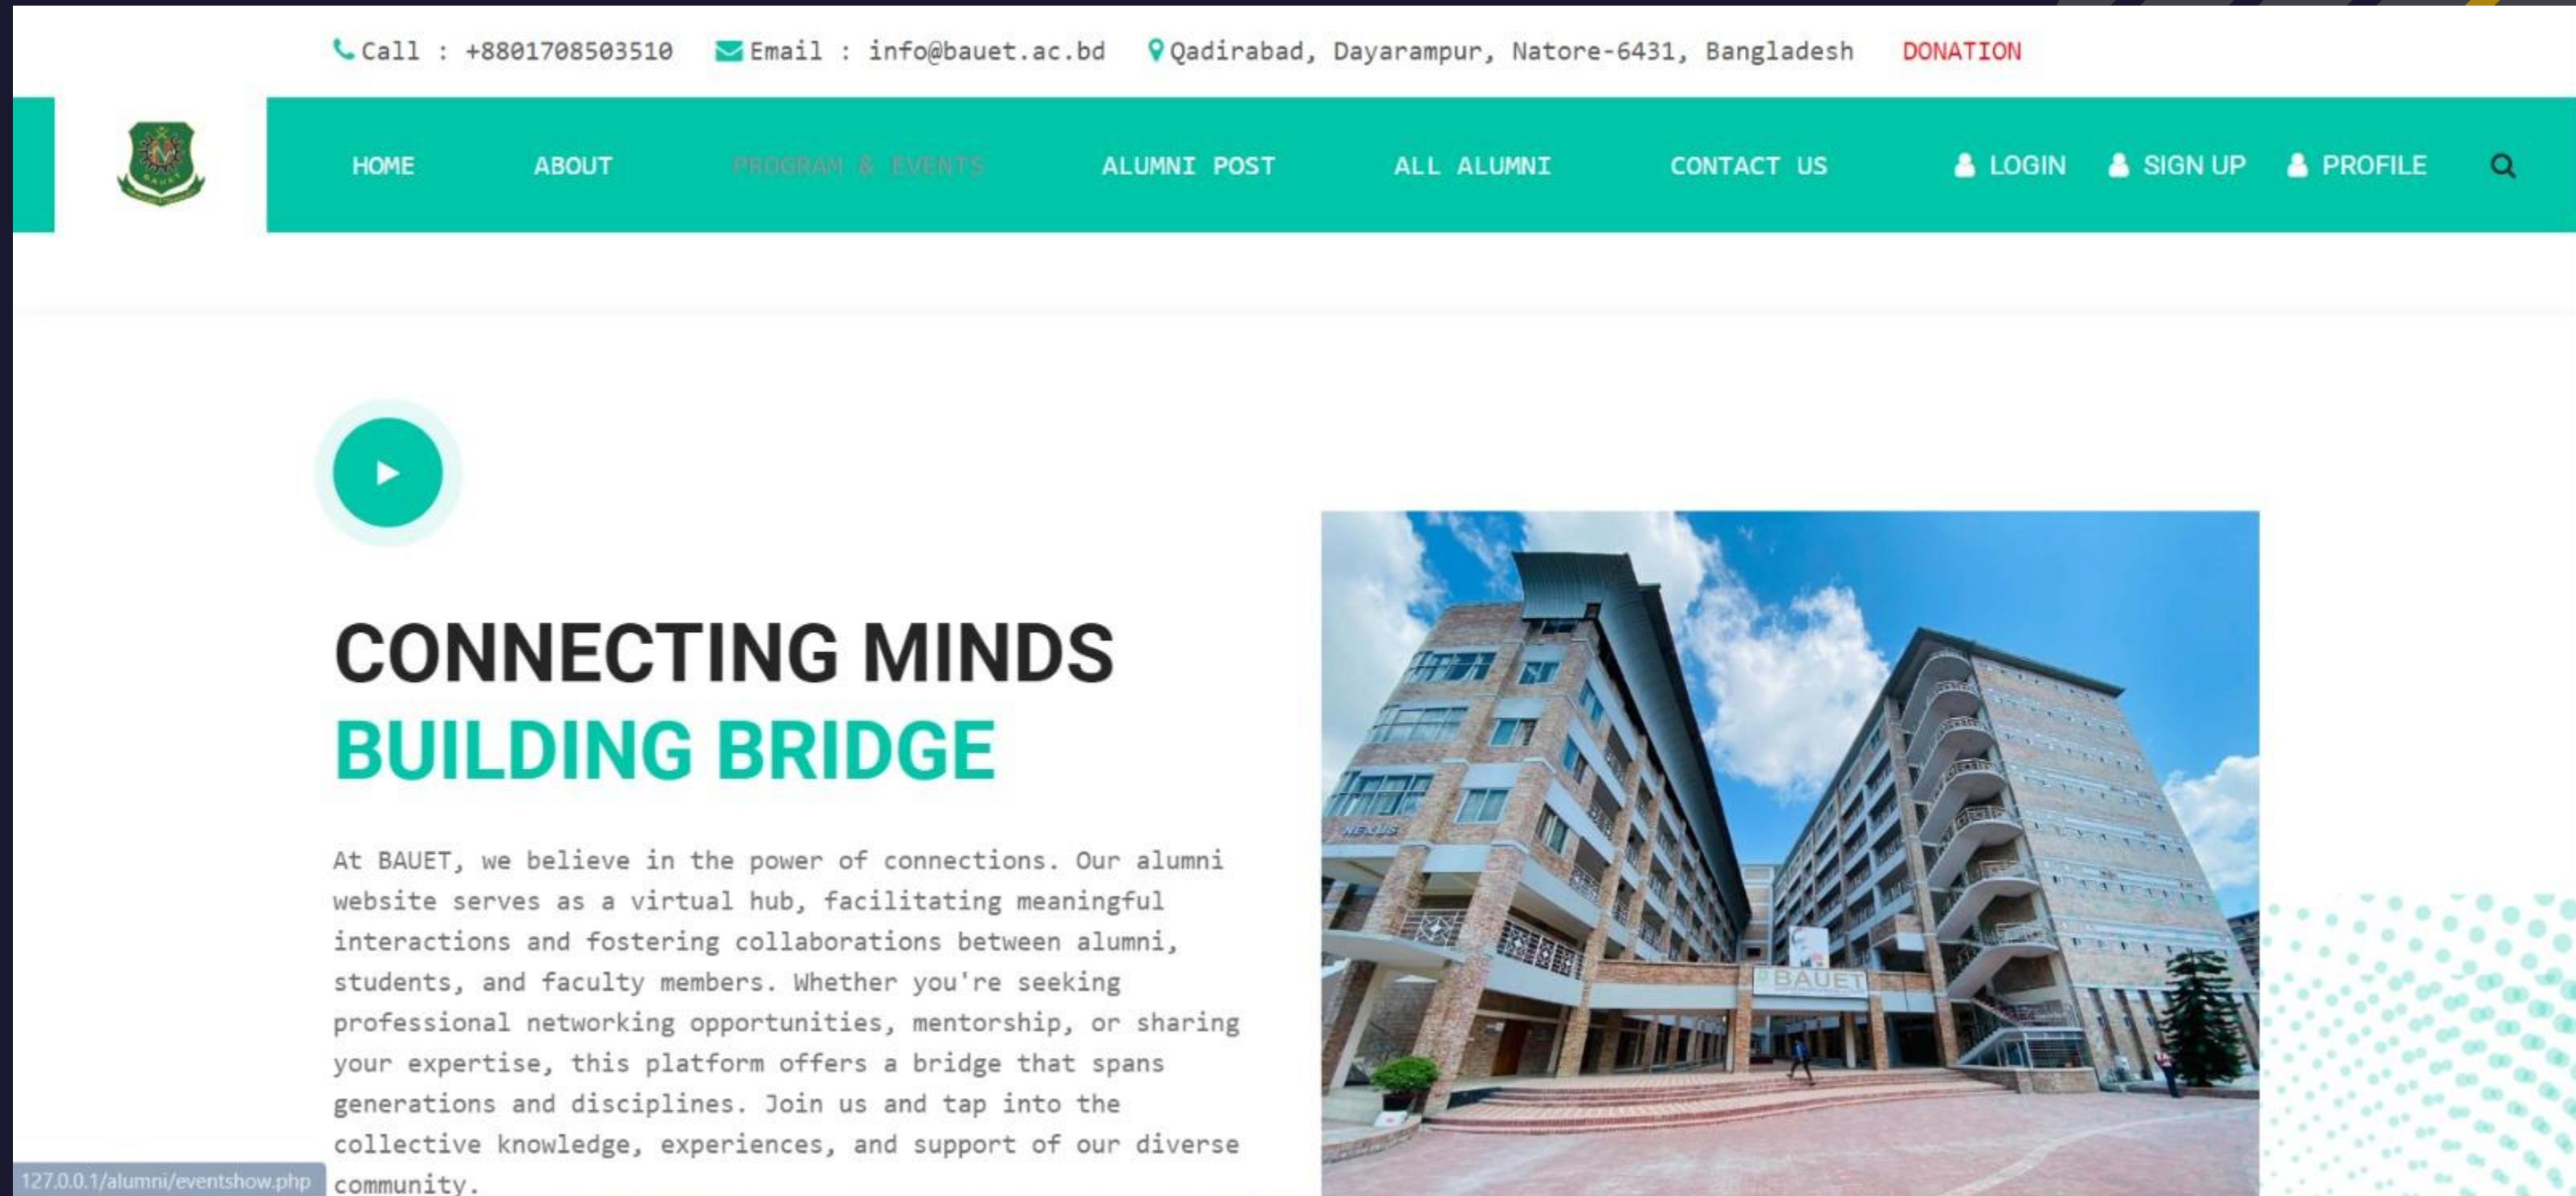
Call : +8801708503510 Email : info@bauet.ac.bd Qadirabad, Dayarampur, Natore-6431, Bangladesh DONATION

HOME ABOUT PROGRAM & EVENTS ALUMNI POST ALL ALUMNI CONTACT US LOGIN SIGN UP PROFILE

CONNECTING MINDS
BUILDING BRIDGE

At BAUET, we believe in the power of connections. Our alumni website serves as a virtual hub, facilitating meaningful interactions and fostering collaborations between alumni, students, and faculty members. Whether you're seeking professional networking opportunities, mentorship, or sharing your expertise, this platform offers a bridge that spans generations and disciplines. Join us and tap into the collective knowledge, experiences, and support of our diverse community.

127.0.0.1/alumni/eventshow.php

BAUET